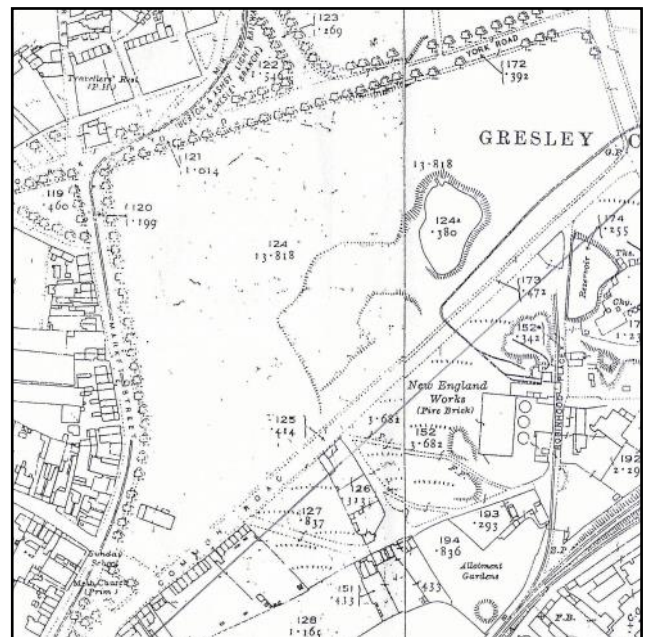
123
1·269

Travellers' Rest (P.H.)

122
1·546

YORK ROAD

172
·392

GRESLEY

O.P.

121
1·014

13·818

119
·460

120
1·199

124a
·380

174
·255

124
13·818

173
·471

Reservoir

Chy.

152a
·341

MARKET STREET

New England Works (Fire Brick)

125
·414

3·681

152
3·682

ROBINSON

192
2·29

126
·333

127
·837

193
·293

194
·836

Sunday School

Meth. Church (Prim.)

Allotment Gardens

151
·433

·433

S.P.

128
1·165

F.B.